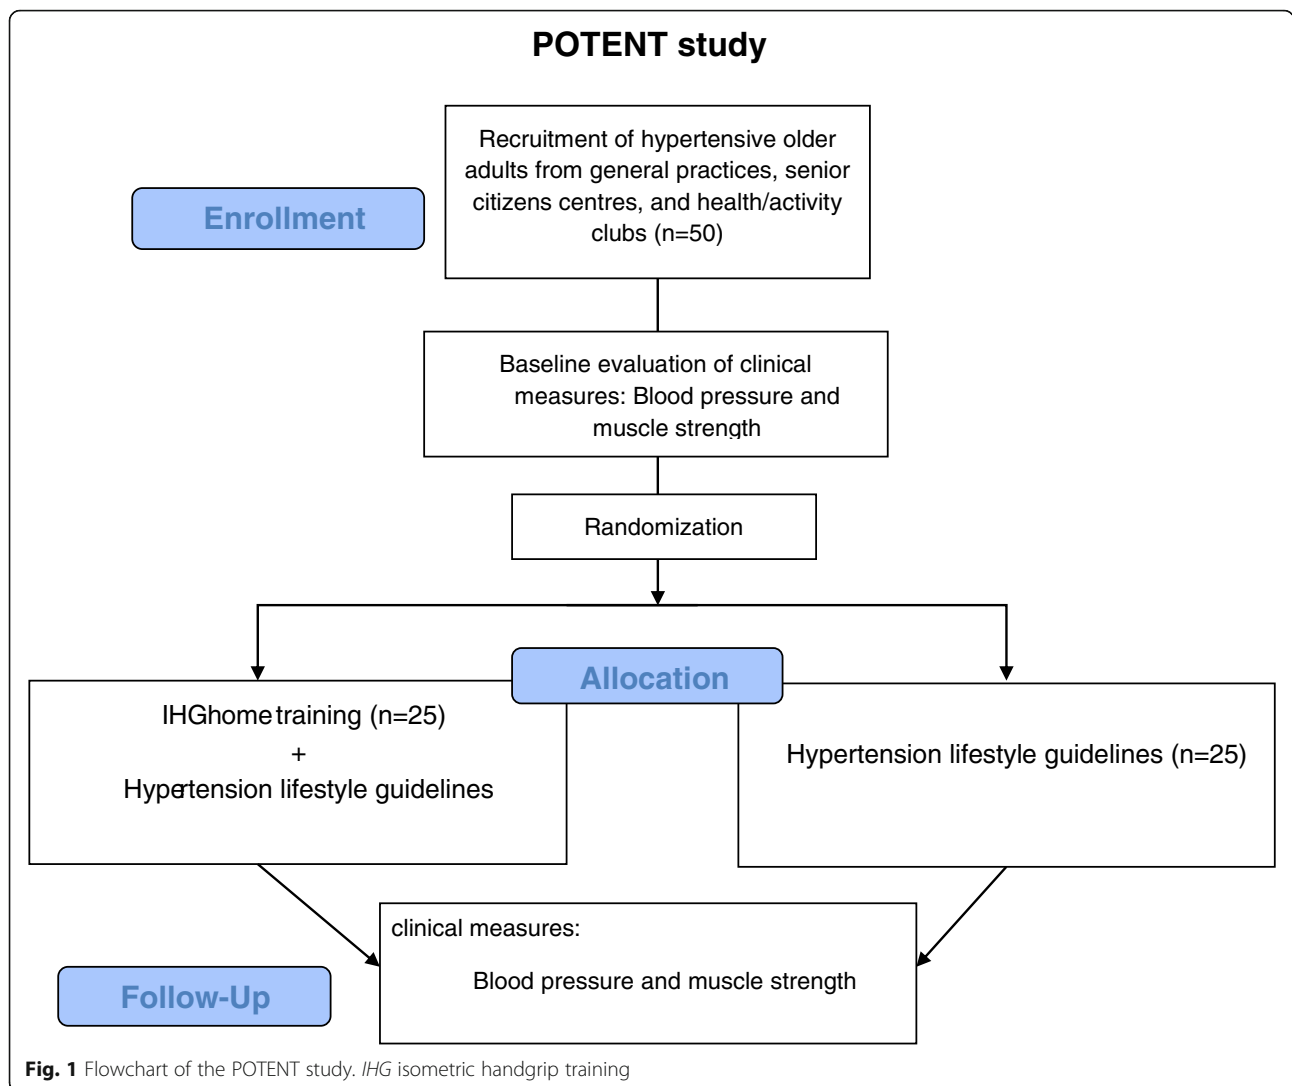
POTENT study

Enrollment

Recruitment of hypertensive older adults from general practices, senior citizens centres, and health/activity clubs (n=50)

Baseline evaluation of clinical measures: Blood pressure and muscle strength

Randomization

Allocation

IHGhome training (n=25)
+
Hypertension lifestyle guidelines

Hypertension lifestyle guidelines (n=25)

Follow-Up

clinical measures:

Blood pressure and muscle strength

**Fig. 1** Flowchart of the POTENT study. *IHG* isometric handgrip training